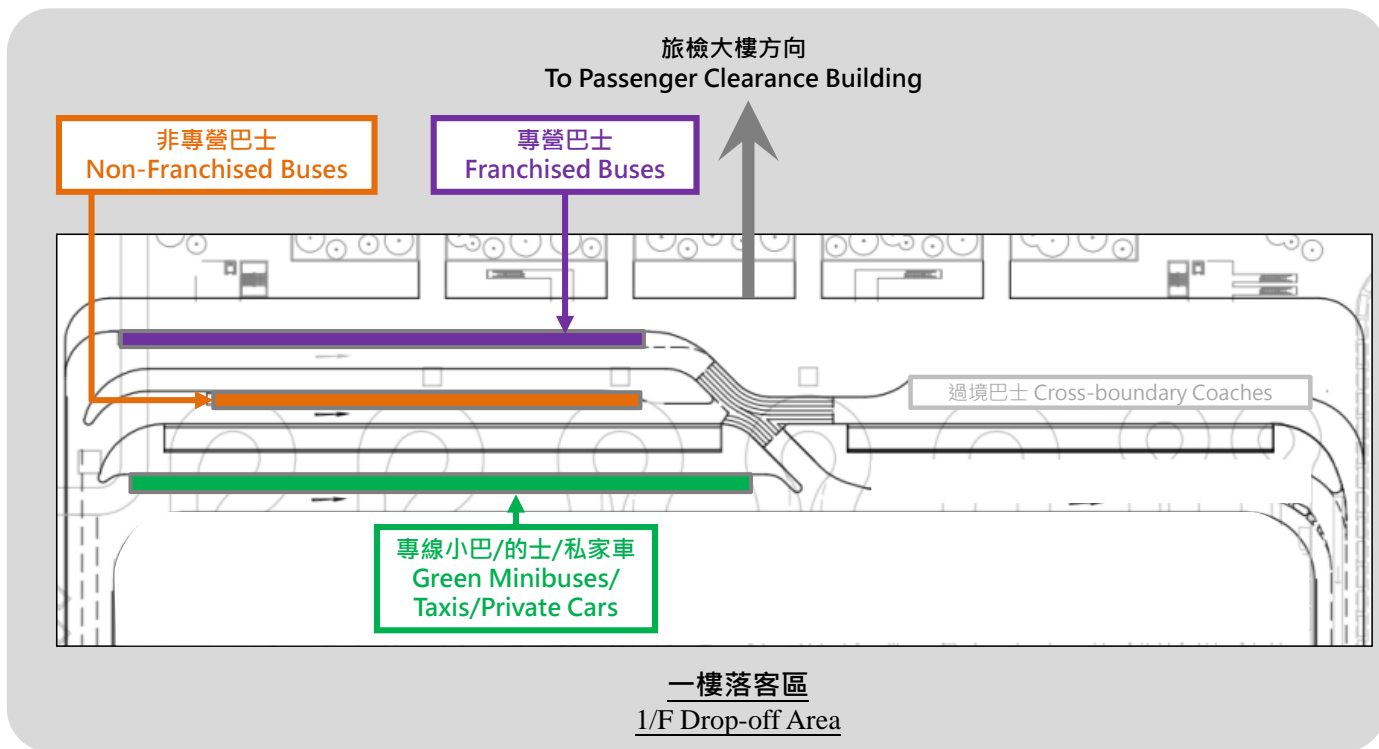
旅檢大樓方向
To Passenger Clearance Building

非專營巴士
Non-Franchised Buses

專營巴士
Franchised Buses

過境巴士 Cross-boundary Coaches

專線小巴/的士/私家車
Green Minibuses/ Taxis/Private Cars

一樓落客區
1/F Drop-off Area